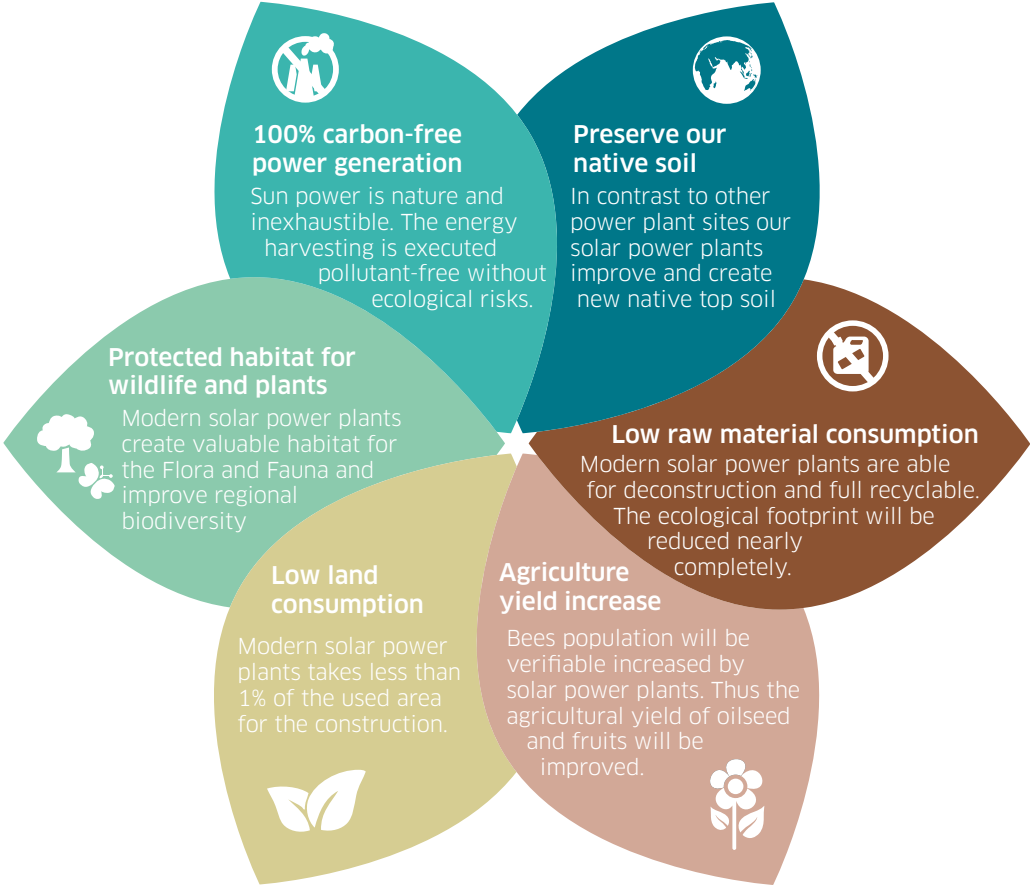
100% carbon-free power generation
Sun power is nature and inexhaustible. The energy harvesting is executed pollutant-free without ecological risks.

Preserve our native soil
In contrast to other power plant sites our solar power plants improve and create new native top soil

Protected habitat for wildlife and plants
Modern solar power plants create valuable habitat for the Flora and Fauna and improve regional biodiversity

Low raw material consumption
Modern solar power plants are able for deconstruction and full recyclable. The ecological footprint will be reduced nearly completely.

Low land consumption
Modern solar power plants takes less than 1% of the used area for the construction.

Agriculture yield increase
Bees population will be verifiable increased by solar power plants. Thus the agricultural yield of oilseed and fruits will be improved.